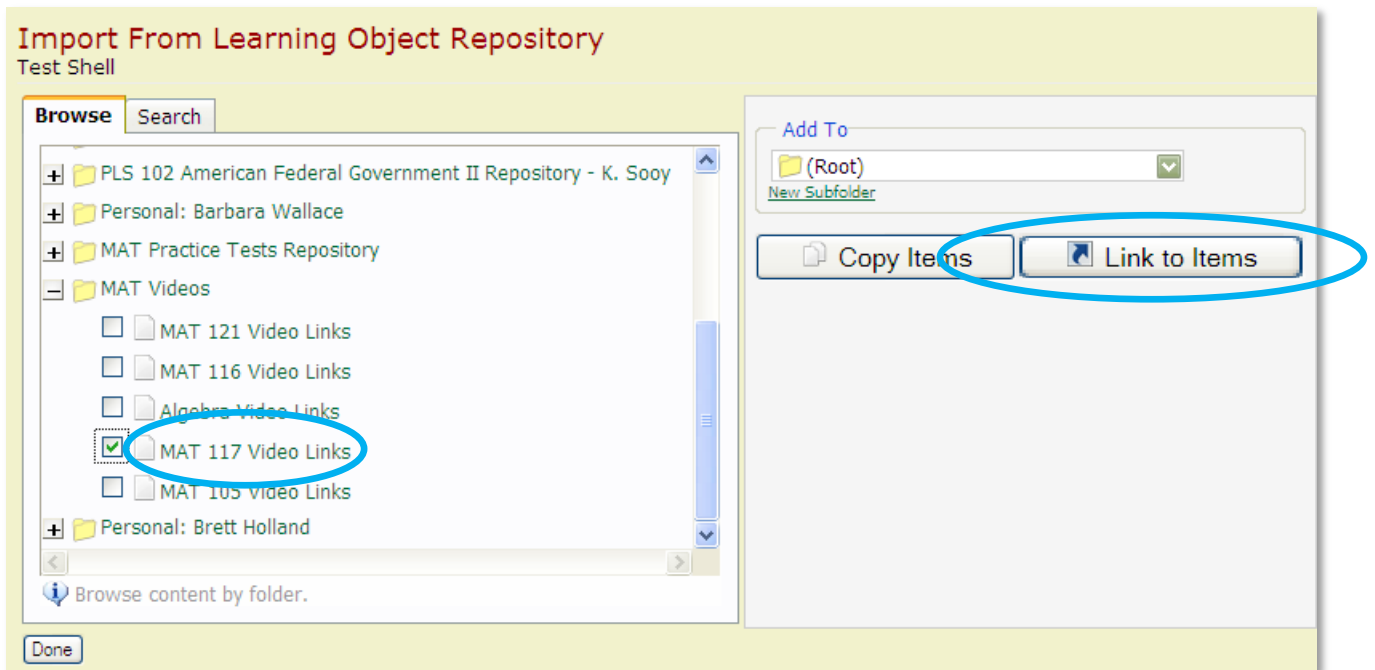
Import From Learning Object Repository
Test Shell

Browse
Search

PLS 102 American Federal Government II Repository - K. Sooy
Personal: Barbara Wallace
MAT Practice Tests Repository
MAT Videos
MAT 121 Video Links
MAT 116 Video Links
Algebra Video Links
MAT 117 Video Links
MAT 105 Video Links
Personal: Brett Holland

Browse content by folder.

Add To
(Root)
New Subfolder

Copy Items
Link to Items

Done